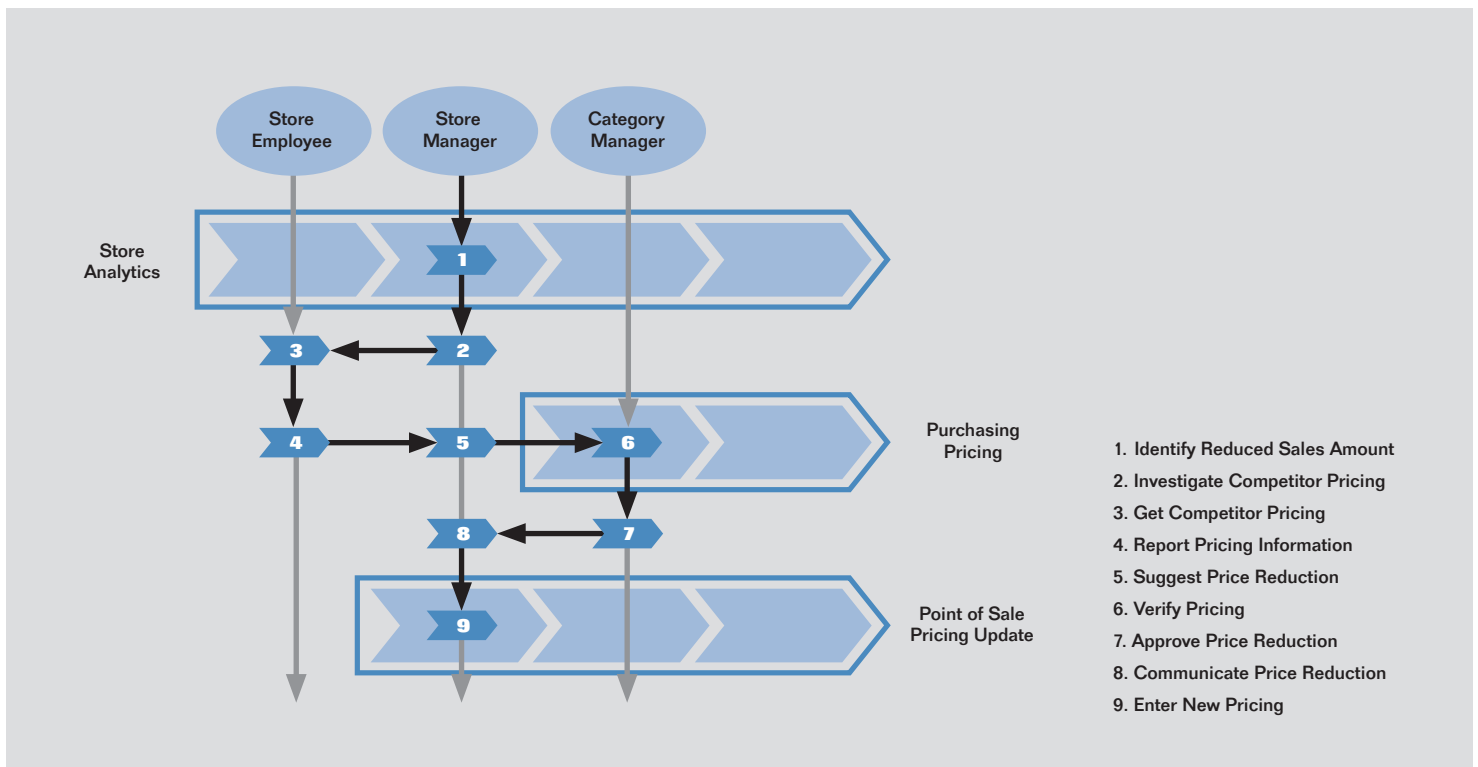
Store Employee

Store Manager

Category Manager

Store Analytics

1

3

2

4

5

6

Purchasing Pricing

8

7

9

Point of Sale Pricing Update

1. Identify Reduced Sales Amount
2. Investigate Competitor Pricing
3. Get Competitor Pricing
4. Report Pricing Information
5. Suggest Price Reduction
6. Verify Pricing
7. Approve Price Reduction
8. Communicate Price Reduction
9. Enter New Pricing